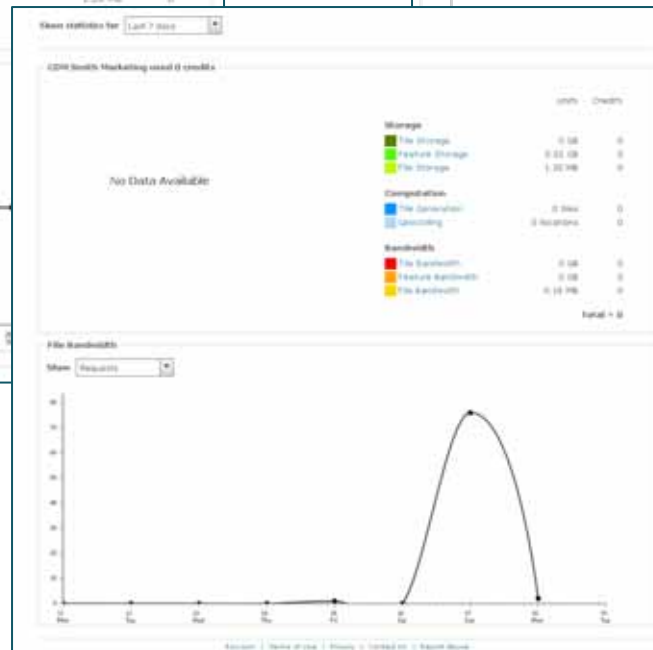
Show statistics for Last 7 days

CDM Smith Marketing used 0 credits

No Data Available

Units Credits

Storage
Tile Storage 0 GB 0
Feature Storage 0.01 GB 0
File Storage 1.32 MB 0

Computation
Tile Generation 0 tiles 0
Geocoding 0 locations 0

Bandwidth
Tile Bandwidth 0 GB 0
Feature Bandwidth 0 GB 0
File Bandwidth 0.16 MB 0

Total = 0

File Bandwidth

Show Requests

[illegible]

Account | Terms of Use | Privacy | Contact Us | Report Abuse